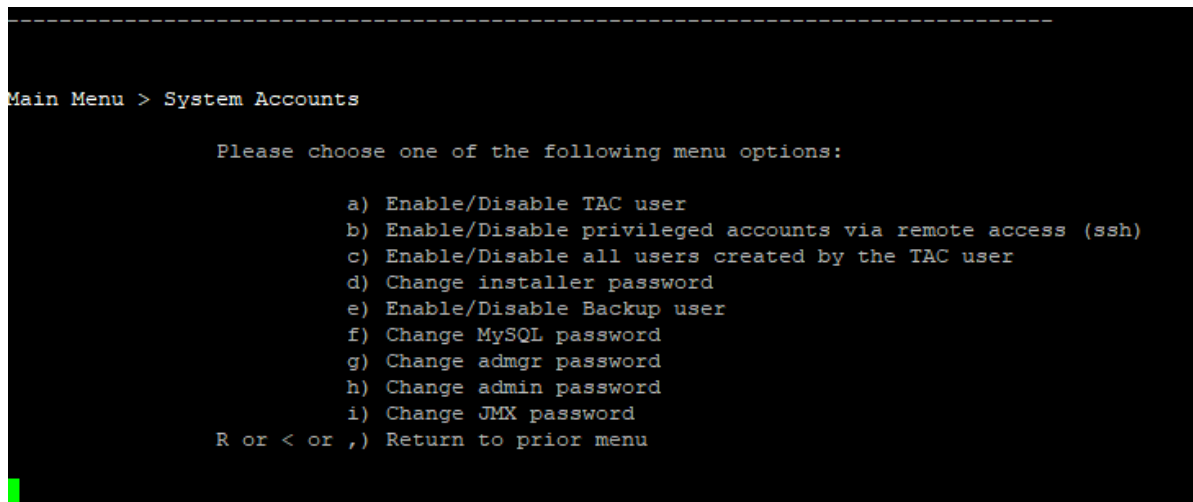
------------------------------------------------------------------------------------------

Main Menu > System Accounts

Please choose one of the following menu options:

a) Enable/Disable TAC user
b) Enable/Disable privileged accounts via remote access (ssh)
c) Enable/Disable all users created by the TAC user
d) Change installer password
e) Enable/Disable Backup user
f) Change MySQL password
g) Change admgr password
h) Change admin password
i) Change JMX password
R or < or ,) Return to prior menu